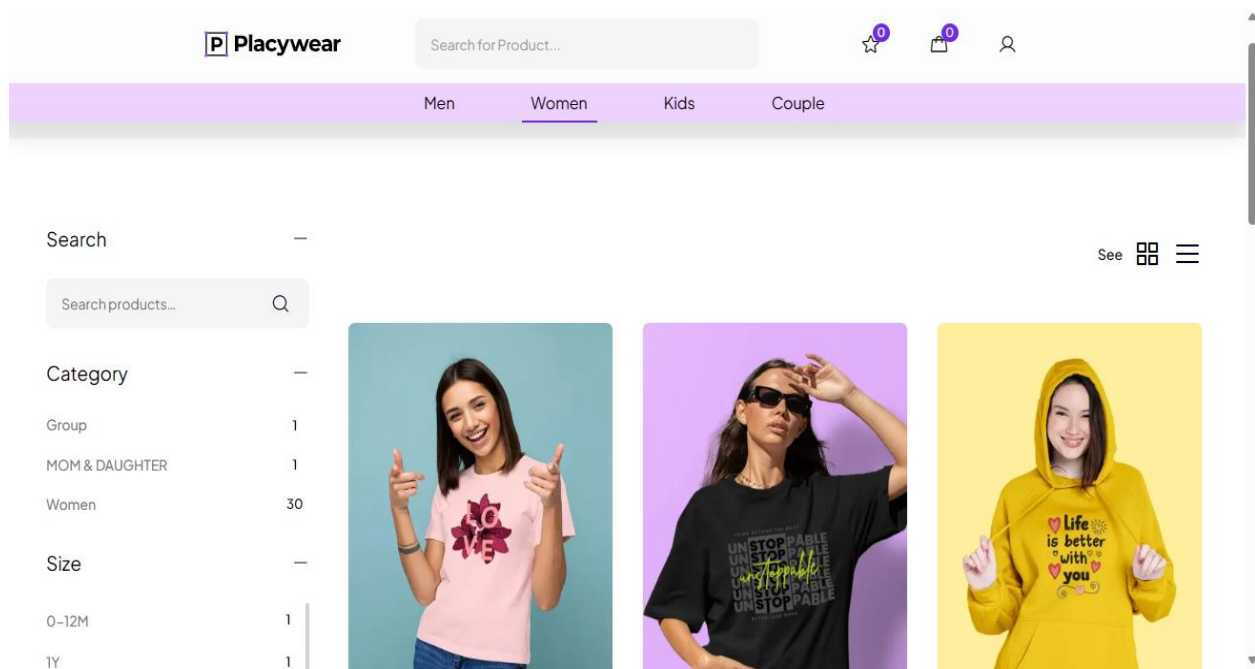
P Placywear

Search for Product...

0

0

Men Women Kids Couple

Search —

Search products...

Category —

Group 1

MOM & DAUGHTER 1

Women 30

Size —

0-12M 1

1Y 1

See

LOVE

UNSTOPPABLE
UNSTOPPABLE
UNSTOPPABLE
UNSTOPPABLE
unstoppable

Life is better with you